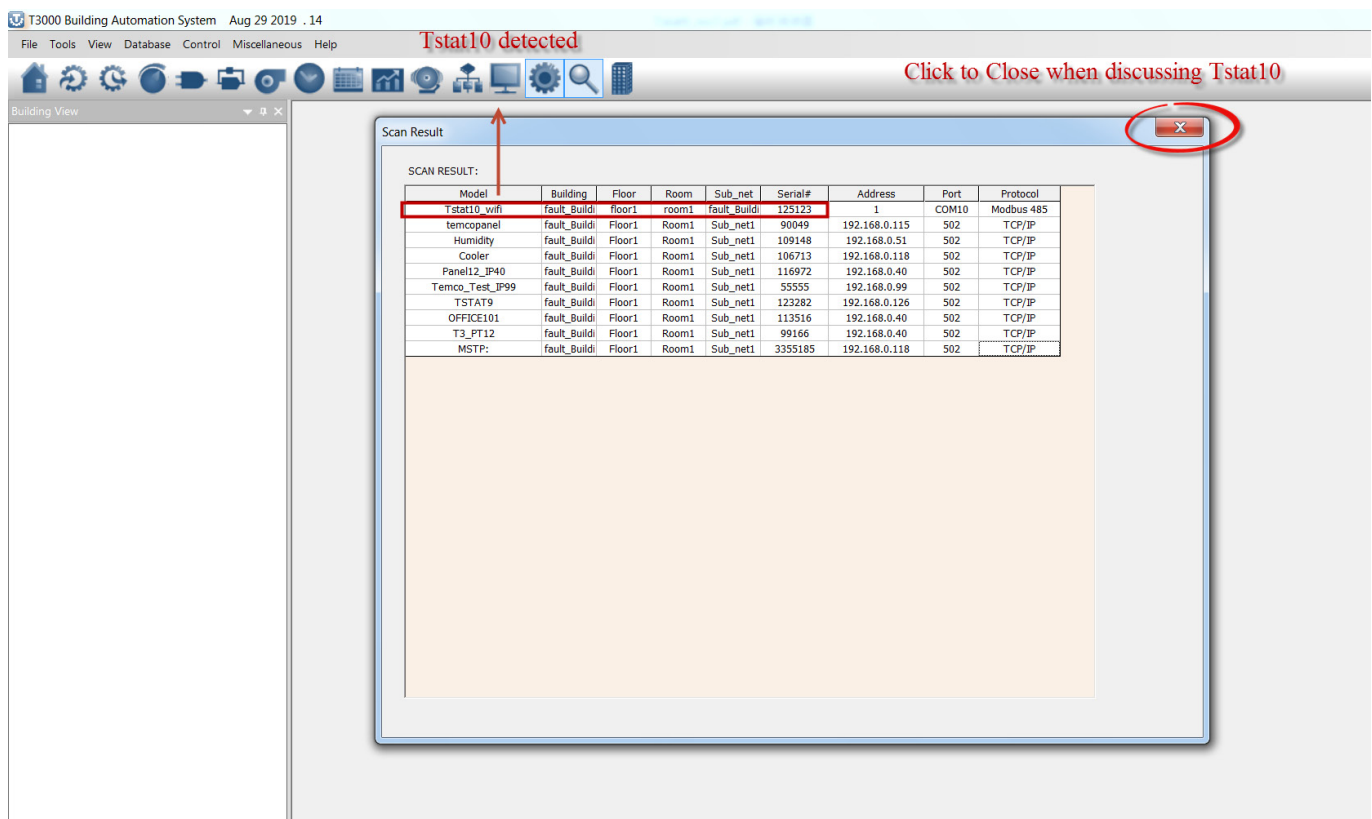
T3000 Building Automation System Aug 29 2019 . 14

File Tools View Database Control Miscellaneous Help

Tstat10 detected

Click to Close when discussing Tstat10

Building View

Scan Result

SCAN RESULT:

| Model | Building | Floor | Room | Sub_net | Serial# | Address | Port | Protocol |
|---|---|---|---|---|---|---|---|---|
| Tstat10_wifi | fault_Buildi | floor1 | room1 | fault_Buildi | 125123 | 1 | COM10 | Modbus 485 |
| temcopanel | fault_Buildi | Floor1 | Room1 | Sub_net1 | 90049 | 192.168.0.115 | 502 | TCP/IP |
| Humidity | fault_Buildi | Floor1 | Room1 | Sub_net1 | 109148 | 192.168.0.51 | 502 | TCP/IP |
| Cooler | fault_Buildi | Floor1 | Room1 | Sub_net1 | 106713 | 192.168.0.118 | 502 | TCP/IP |
| Panel12_IP40 | fault_Buildi | Floor1 | Room1 | Sub_net1 | 116972 | 192.168.0.40 | 502 | TCP/IP |
| Temco_Test_IP99 | fault_Buildi | Floor1 | Room1 | Sub_net1 | 55555 | 192.168.0.99 | 502 | TCP/IP |
| TSTAT9 | fault_Buildi | Floor1 | Room1 | Sub_net1 | 123282 | 192.168.0.126 | 502 | TCP/IP |
| OFFICE101 | fault_Buildi | Floor1 | Room1 | Sub_net1 | 113516 | 192.168.0.40 | 502 | TCP/IP |
| T3_PT12 | fault_Buildi | Floor1 | Room1 | Sub_net1 | 99166 | 192.168.0.40 | 502 | TCP/IP |
| MSTP: | fault_Buildi | Floor1 | Room1 | Sub_net1 | 3355185 | 192.168.0.118 | 502 | TCP/IP |